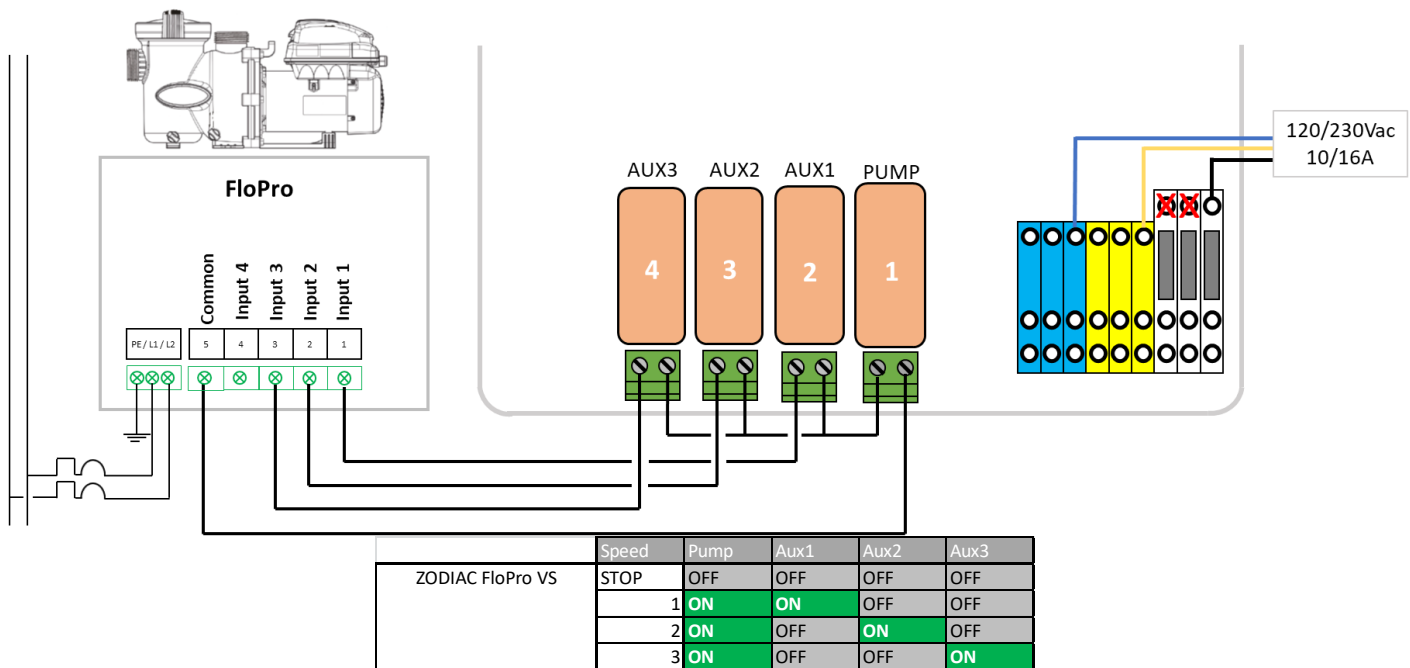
FloPro

PE / L1 / L2

Common 5
Input 4 4
Input 3 3
Input 2 2
Input 1 1

AUX3 AUX2 AUX1 PUMP

4 3 2 1

120/230Vac
10/16A

| | Speed | Pump | Aux1 | Aux2 | Aux3 |
|---|---|---|---|---|---|
| ZODIAC FloPro VS | STOP | OFF | OFF | OFF | OFF |
| | 1 | ON | ON | OFF | OFF |
| | 2 | ON | OFF | ON | OFF |
| | 3 | ON | OFF | OFF | ON |